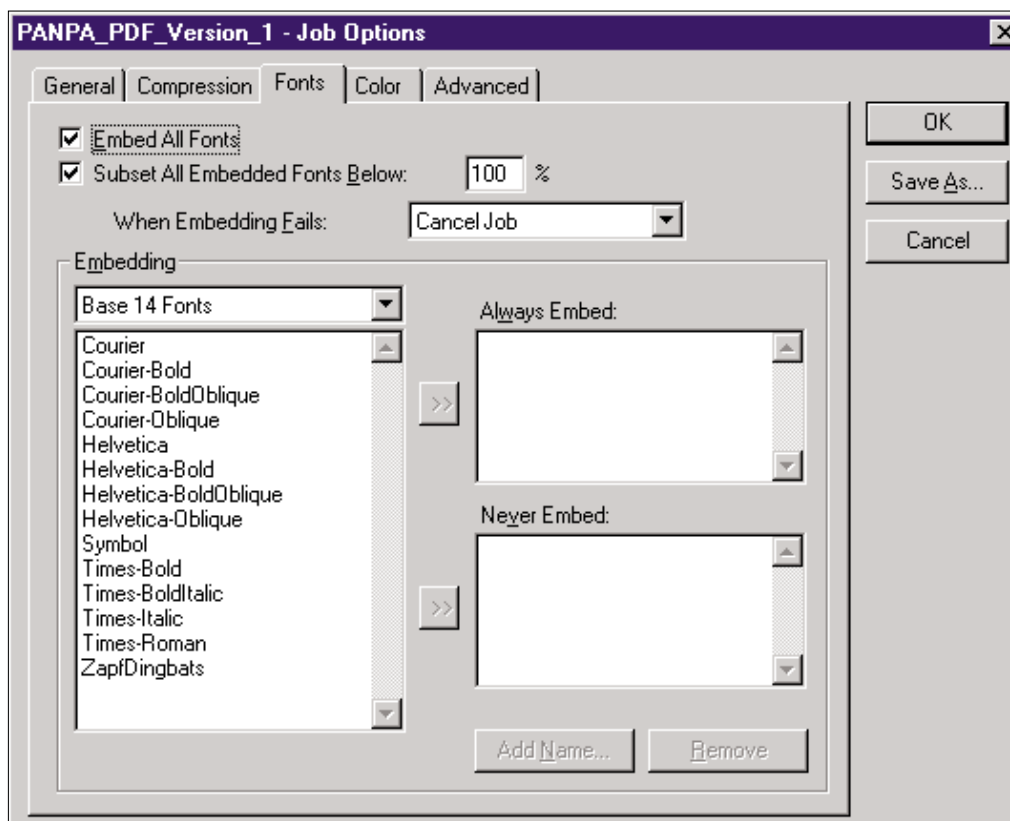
PANPA_PDF_Version_1 - Job Options

General | Compression | Fonts | Color | Advanced

OK

Save As...

Cancel

Embed All Fonts

Subset All Embedded Fonts Below: 100 %

When Embedding Fails: Cancel Job

Embedding

Base 14 Fonts

Courier
Courier-Bold
Courier-BoldOblique
Courier-Oblique
Helvetica
Helvetica-Bold
Helvetica-BoldOblique
Helvetica-Oblique
Symbol
Times-Bold
Times-BoldItalic
Times-Italic
Times-Roman
ZapfDingbats

>>

Always Embed:

>>

Never Embed:

Add Name... Remove